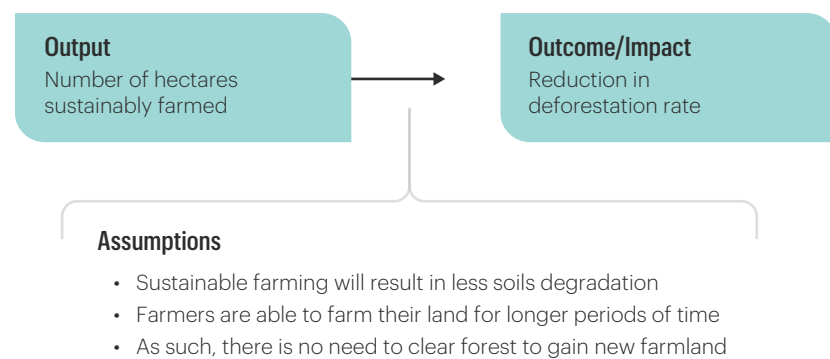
Output
Number of hectares sustainably farmed

Outcome/Impact
Reduction in deforestation rate

Assumptions

• Sustainable farming will result in less soils degradation
• Farmers are able to farm their land for longer periods of time
• As such, there is no need to clear forest to gain new farmland